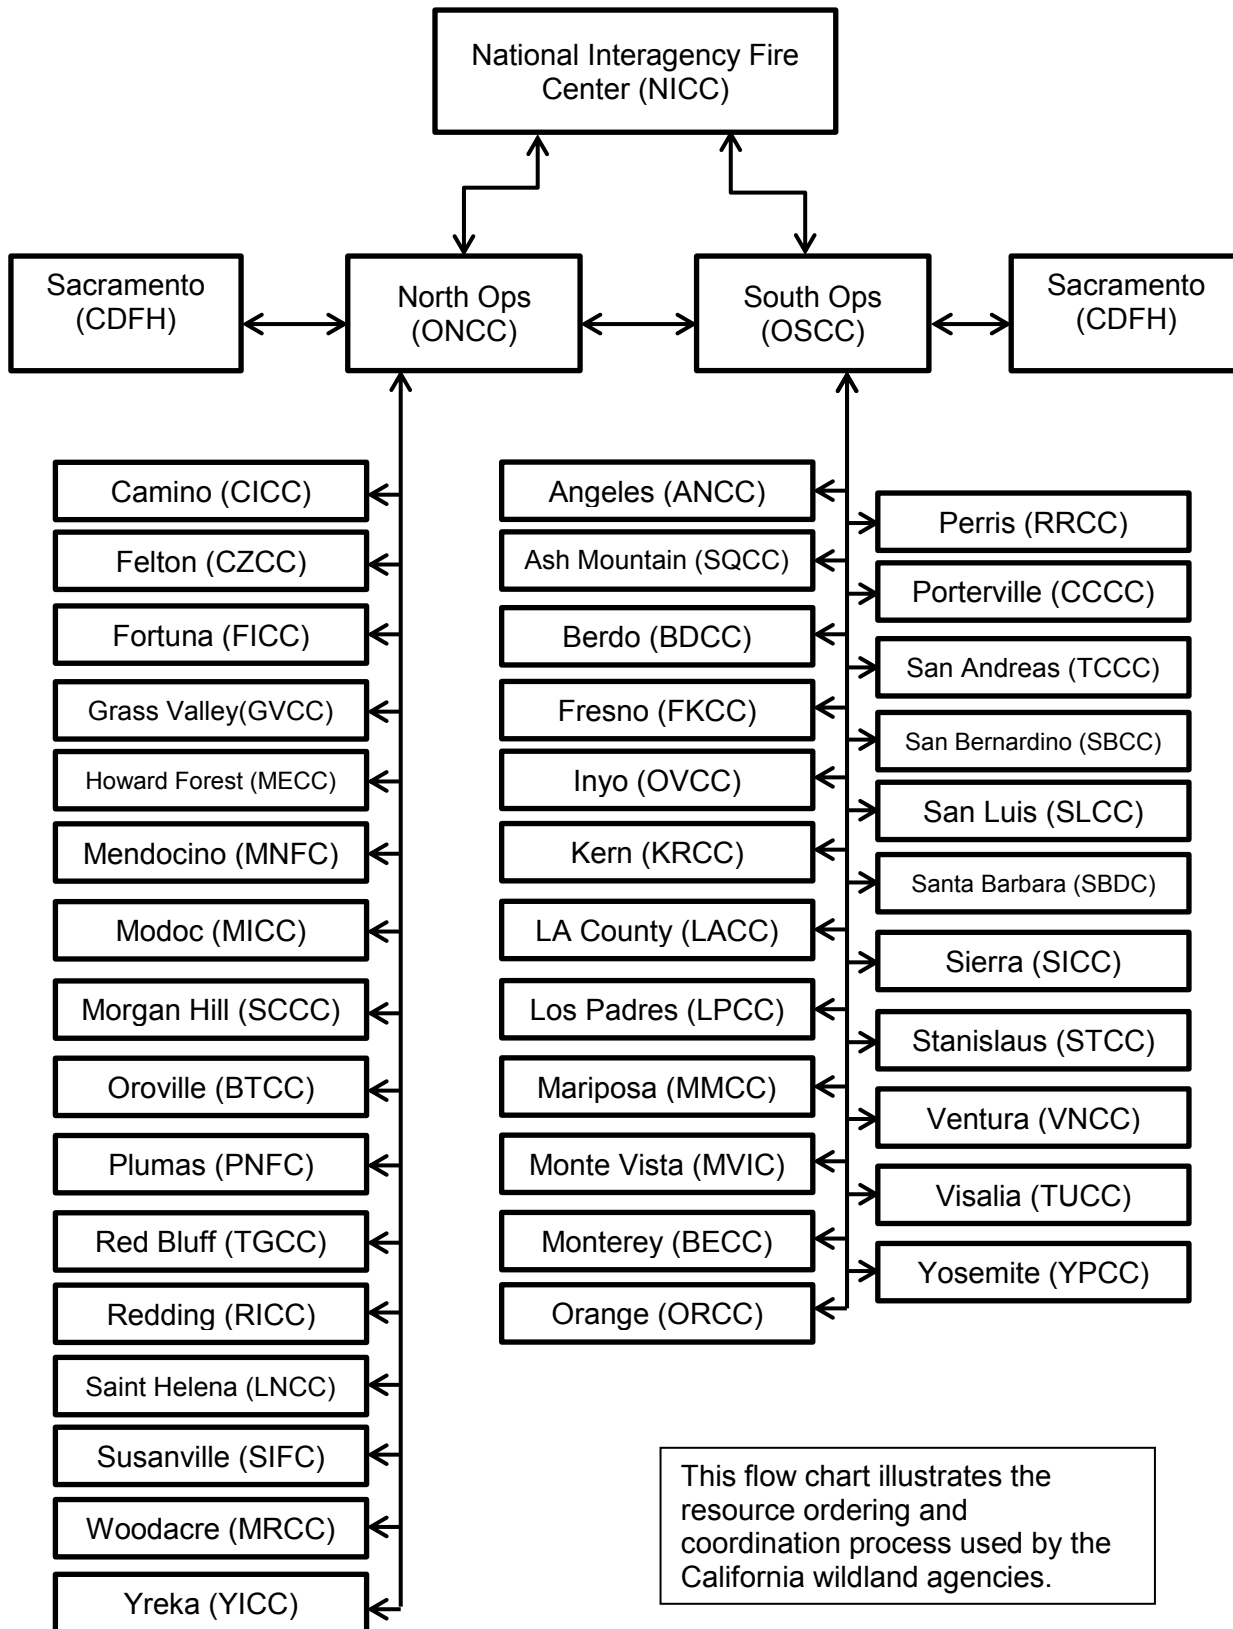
National Interagency Fire Center (NICC)

Sacramento (CDFH)

North Ops (ONCC)

South Ops (OSCC)

Sacramento (CDFH)

Camino (CICC)
Felton (CZCC)
Fortuna (FICC)
Grass Valley(GVCC)
Howard Forest (MECC)
Mendocino (MNFC)
Modoc (MICC)
Morgan Hill (SCCC)
Oroville (BTCC)
Plumas (PNFC)
Red Bluff (TGCC)
Redding (RICC)
Saint Helena (LNCC)
Susanville (SIFC)
Woodacre (MRCC)
Yreka (YICC)

Angeles (ANCC)
Ash Mountain (SQCC)
Berdo (BDCC)
Fresno (FKCC)
Inyo (OVCC)
Kern (KRCC)
LA County (LACC)
Los Padres (LPCC)
Mariposa (MMCC)
Monte Vista (MVIC)
Monterey (BECC)
Orange (ORCC)

Perris (RRCC)
Porterville (CCCC)
San Andreas (TCCC)
San Bernardino (SBCC)
San Luis (SLCC)
Santa Barbara (SBDC)
Sierra (SICC)
Stanislaus (STCC)
Ventura (VNCC)
Visalia (TUCC)
Yosemite (YPCC)

This flow chart illustrates the resource ordering and coordination process used by the California wildland agencies.